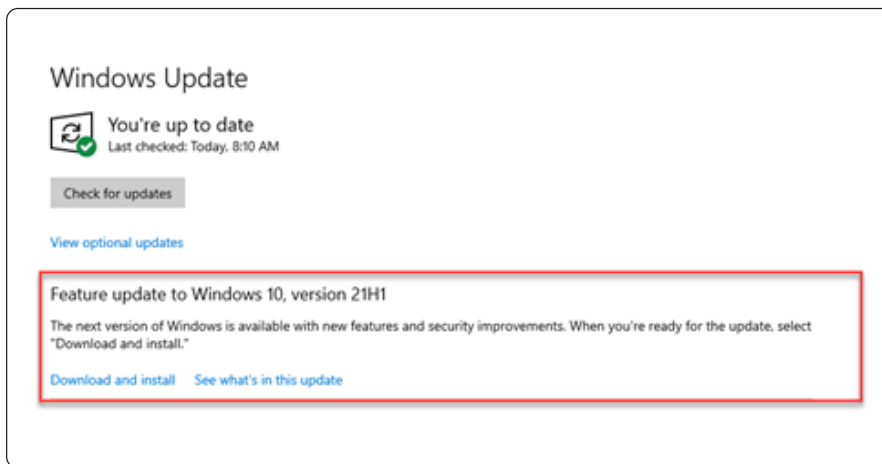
Windows Update

You're up to date
Last checked: Today, 8:10 AM

Check for updates

View optional updates

Feature update to Windows 10, version 21H1

The next version of Windows is available with new features and security improvements. When you're ready for the update, select "Download and install."

Download and install See what's in this update